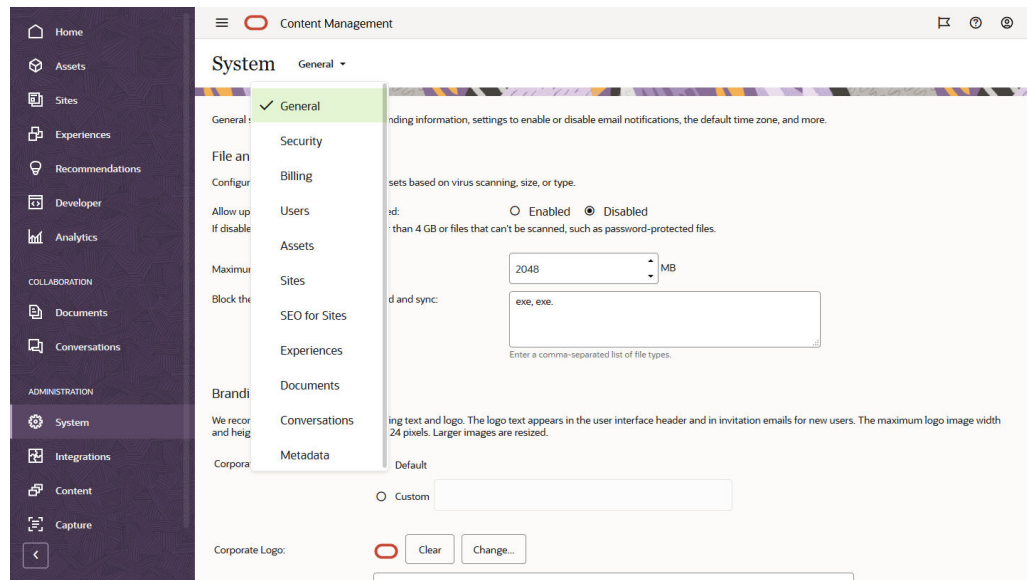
Home
Assets
Sites
Experiences
Recommendations
Developer
Analytics
COLLABORATION
Documents
Conversations
ADMINISTRATION
System
Integrations
Content
Capture

Content Management

System General

General
Security
Billing
Users
Assets
Sites
SEO for Sites
Experiences
Documents
Conversations
Metadata

General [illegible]nding information, settings to enable or disable email notifications, the default time zone, and more.

File an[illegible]

Configur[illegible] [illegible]sets based on virus scanning, size, or type.

Allow up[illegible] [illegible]ed: Enabled Disabled
If disable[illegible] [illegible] than 4 GB or files that can't be scanned, such as password-protected files.

Maximu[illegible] 2048 MB

Block the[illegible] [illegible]d and sync: exe, exe.
Enter a comma-separated list of file types.

Brandi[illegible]

We recor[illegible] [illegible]ing text and logo. The logo text appears in the user interface header and in invitation emails for new users. The maximum logo image width and heig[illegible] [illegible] 24 pixels. Larger images are resized.

Corporat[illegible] Default
Custom

Corporate Logo: Clear Change...